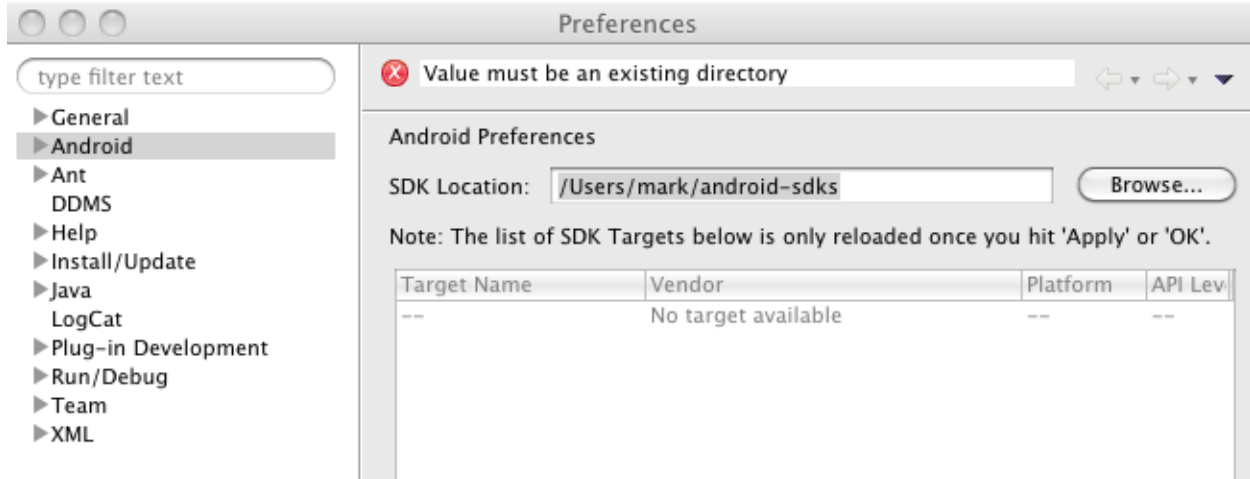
Preferences

type filter text

General
Android
Ant
DDMS
Help
Install/Update
Java
LogCat
Plug-in Development
Run/Debug
Team
XML

Value must be an existing directory

Android Preferences

SDK Location: /Users/mark/android-sdks Browse...

Note: The list of SDK Targets below is only reloaded once you hit 'Apply' or 'OK'.

| Target Name | Vendor | Platform | API Lev |
|---|---|---|---|
| -- | No target available | -- | -- |